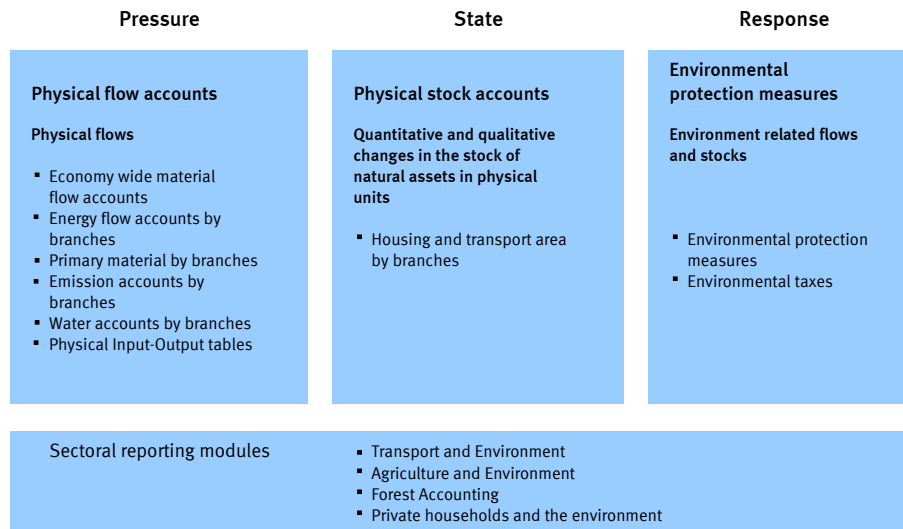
Pressure

Physical flow accounts

Physical flows

- Economy wide material flow accounts
- Energy flow accounts by branches
- Primary material by branches
- Emission accounts by branches
- Water accounts by branches
- Physical Input-Output tables

State

Physical stock accounts

Quantitative and qualitative changes in the stock of natural assets in physical units

- Housing and transport area by branches

Response

Environmental protection measures

Environment related flows and stocks

- Environmental protection measures
- Environmental taxes

Sectoral reporting modules

- Transport and Environment
- Agriculture and Environment
- Forest Accounting
- Private households and the environment